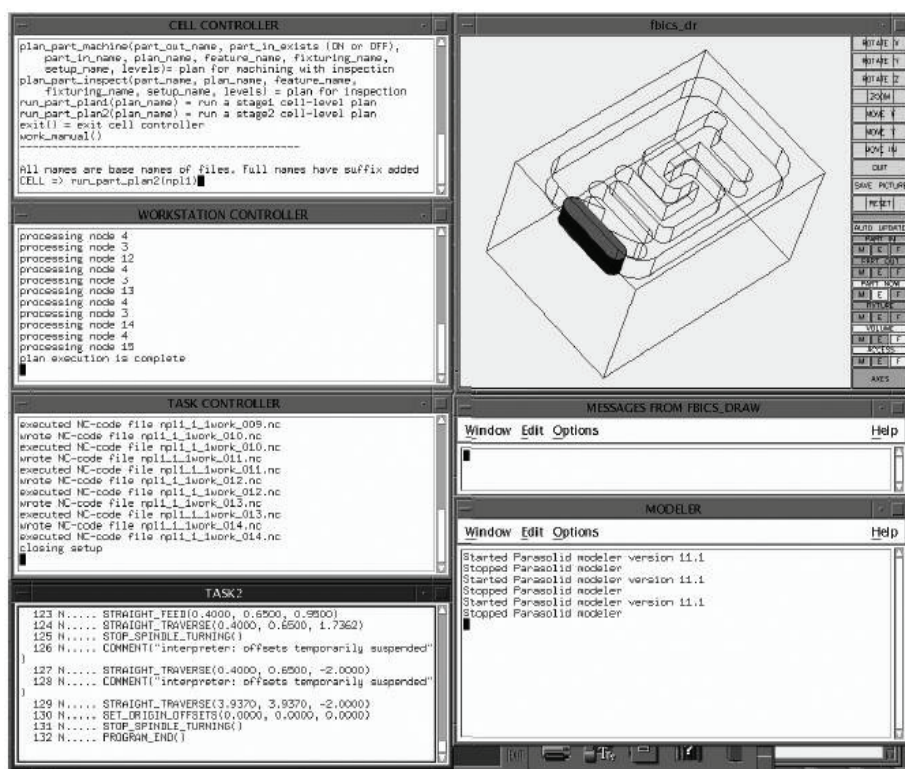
CELL CONTROLLER

plan_part_machine(part_out_name, part_in_exists (ON or OFF), part_in_name, plan_name, feature_name, fixturing_name, setup_name, levels)= plan for machining with inspection
plan_part_inspect(part_name, plan_name, feature_name, fixturing_name, setup_name, levels) = plan for inspection
run_part_plan1(plan_name) = run a stage1 cell-level plan
run_part_plan2(plan_name) = run a stage2 cell-level plan
exit() = exit cell controller
work_manual()
-----------------------------------------------

All names are base names of files. Full names have suffix added
CELL => run_part_plan2(npl1)

WORKSTATION CONTROLLER

processing node 4
processing node 3
processing node 12
processing node 4
processing node 3
processing node 13
processing node 4
processing node 3
processing node 14
processing node 4
processing node 15
plan execution is complete

TASK CONTROLLER

executed NC-code file npl1_1_1work_009.nc
wrote NC-code file npl1_1_1work_010.nc
executed NC-code file npl1_1_1work_010.nc
wrote NC-code file npl1_1_1work_011.nc
executed NC-code file npl1_1_1work_011.nc
wrote NC-code file npl1_1_1work_012.nc
executed NC-code file npl1_1_1work_012.nc
wrote NC-code file npl1_1_1work_013.nc
executed NC-code file npl1_1_1work_013.nc
wrote NC-code file npl1_1_1work_014.nc
executed NC-code file npl1_1_1work_014.nc
closing setup

TASK2

123 N..... STRAIGHT_FEED(0.4000, 0.6500, 0.9500)
124 N..... STRAIGHT_TRAVERSE(0.4000, 0.6500, 1.7362)
125 N..... STOP_SPINDLE_TURNING()
126 N..... COMMENT("interpreter: offsets temporarily suspended")
127 N..... STRAIGHT_TRAVERSE(0.4000, 0.6500, -2.0000)
128 N..... COMMENT("interpreter: offsets temporarily suspended")
129 N..... STRAIGHT_TRAVERSE(3.9370, 3.9370, -2.0000)
130 N..... SET_ORIGIN_OFFSETS(0.0000, 0.0000, 0.0000)
131 N..... STOP_SPINDLE_TURNING()
132 N..... PROGRAM_END()

fbics_dr

ROTATE X
ROTATE Y
ROTATE Z
ZOOM
MOVE X
MOVE Y
MOVE IN
QUIT
SAVE PICTURE
RESET
AUTO UPDATE
PART IN
M E F
PART OUT
M E F
PART NOW
M E F
FIXTURE
M E F
VOLUME
M E F
PROCESS
M E F
AXES

MESSAGES FROM FBICS_DRAW

Window Edit Options Help

MODELER

Window Edit Options Help

Started Parasolid modeler version 11.1
Stopped Parasolid modeler
Started Parasolid modeler version 11.1
Stopped Parasolid modeler
Started Parasolid modeler version 11.1
Stopped Parasolid modeler